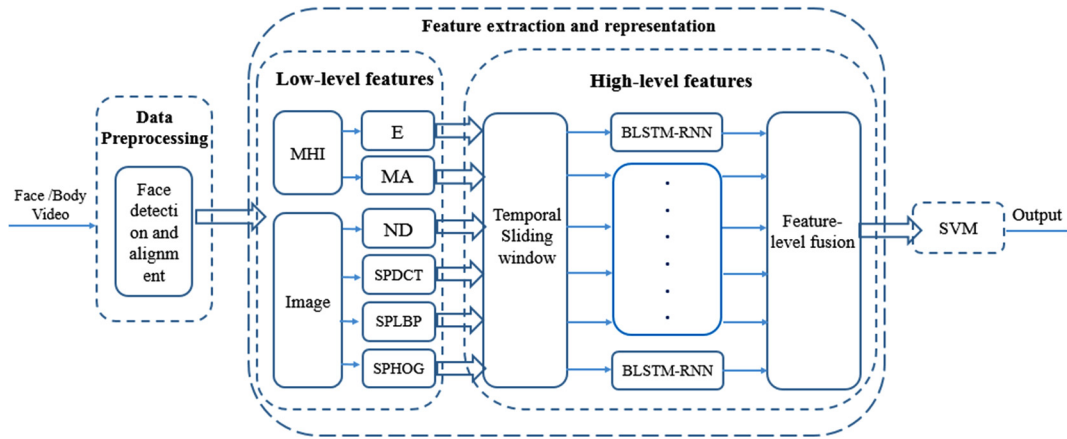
Feature extraction and representation

Data Preprocessing

Low-level features

High-level features

Face /Body Video

Face detecti on and alignm ent

MHI

Image

E

MA

ND

SPDCT

SPLBP

SPHOG

Temporal Sliding window

BLSTM-RNN

BLSTM-RNN

Feature-level fusion

SVM

Output